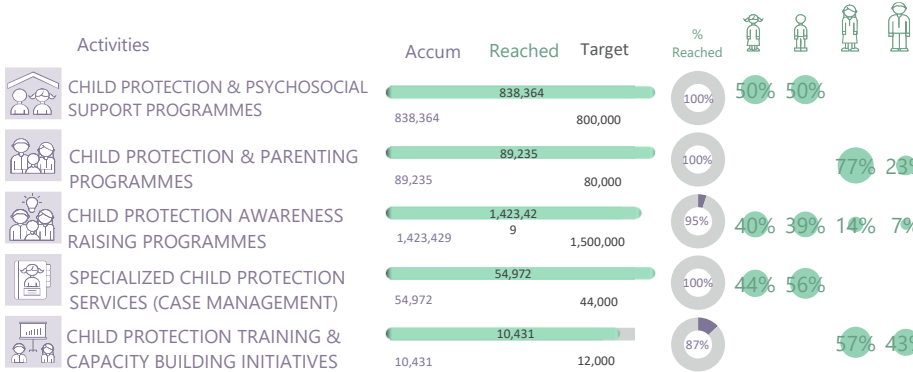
Activities

Accum Reached Target

% Reached

CHILD PROTECTION & PSYCHOSOCIAL SUPPORT PROGRAMMES
838,364
838,364 800,000
100%
50% 50%

CHILD PROTECTION & PARENTING PROGRAMMES
89,235
89,235 80,000
100%
77% 23%

CHILD PROTECTION AWARENESS RAISING PROGRAMMES
1,423,42
9
1,423,429 1,500,000
95%
40% 39% 14% 7%

SPECIALIZED CHILD PROTECTION SERVICES (CASE MANAGEMENT)
54,972
54,972 44,000
100%
44% 56%

CHILD PROTECTION TRAINING & CAPACITY BUILDING INITIATIVES
10,431
10,431 12,000
87%
57% 43%